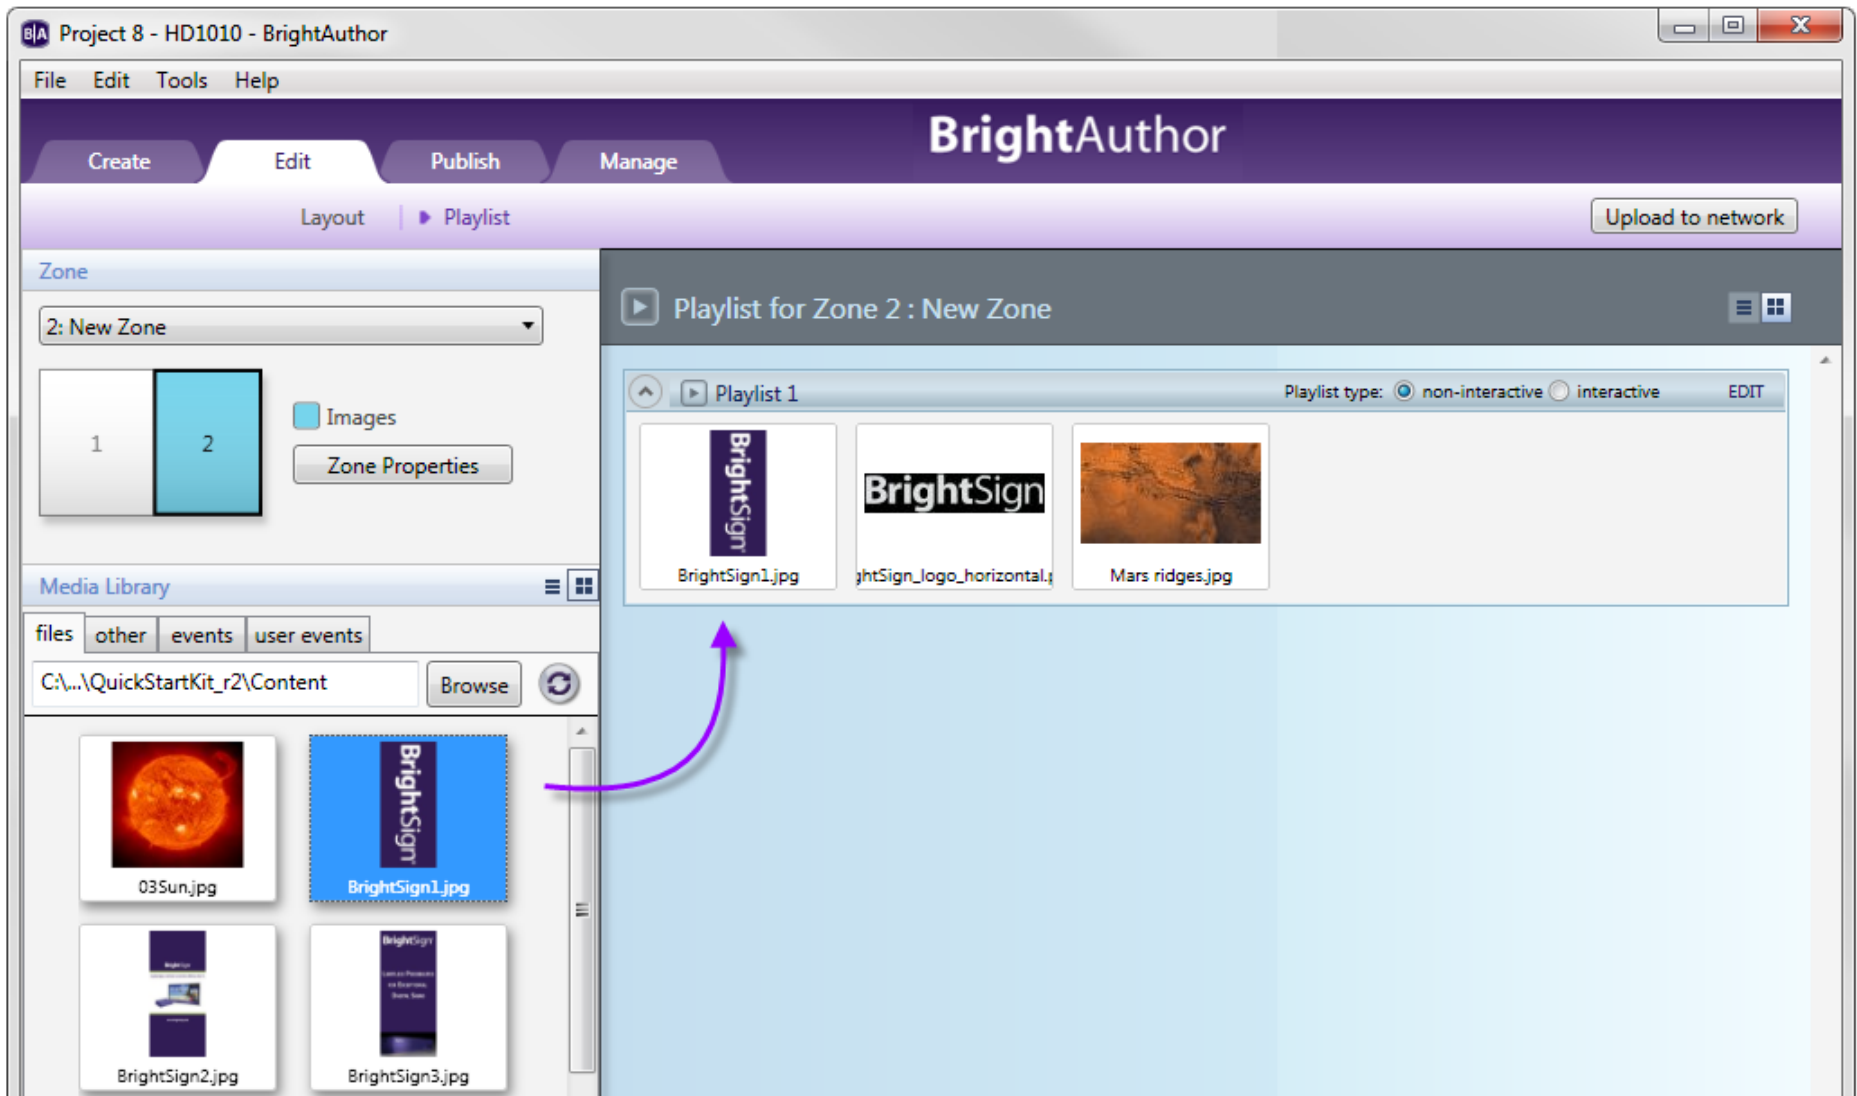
B|A Project 8 - HD1010 - BrightAuthor

File Edit Tools Help

Create Edit Publish Manage

BrightAuthor

Layout | Playlist

Upload to network

Zone

2: New Zone

1 2

Images

Zone Properties

Media Library

files other events user events

C:\...\QuickStartKit_r2\Content

Browse

03Sun.jpg

BrightSign

BrightSign1.jpg

BrightSign2.jpg

BrightSign3.jpg

Playlist for Zone 2 : New Zone

Playlist 1

Playlist type: non-interactive interactive EDIT

BrightSign

BrightSign1.jpg

BrightSign

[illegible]htSign_logo_horizontal.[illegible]

Mars ridges.jpg